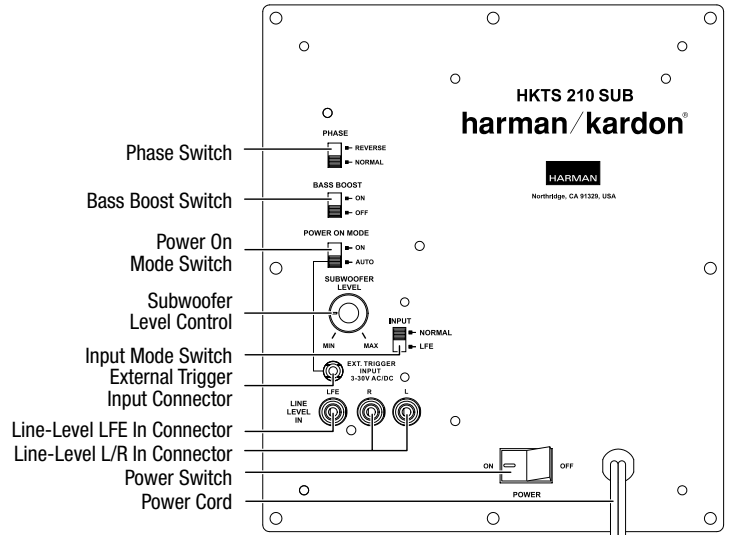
HKTS 210 SUB
harman/kardon®

HARMAN
Northridge, CA 91329, USA

Phase Switch
PHASE
REVERSE
NORMAL

Bass Boost Switch
BASS BOOST
ON
OFF

Power On Mode Switch
POWER ON MODE
ON
AUTO

Subwoofer Level Control
SUBWOOFER LEVEL
MIN
MAX

Input Mode Switch
INPUT
NORMAL
LFE

External Trigger Input Connector
EXT. TRIGGER INPUT 3-30V AC/DC

Line-Level LFE In Connector
LINE LEVEL IN
LFE
R
L

Line-Level L/R In Connector

Power Switch
ON
OFF
POWER

Power Cord